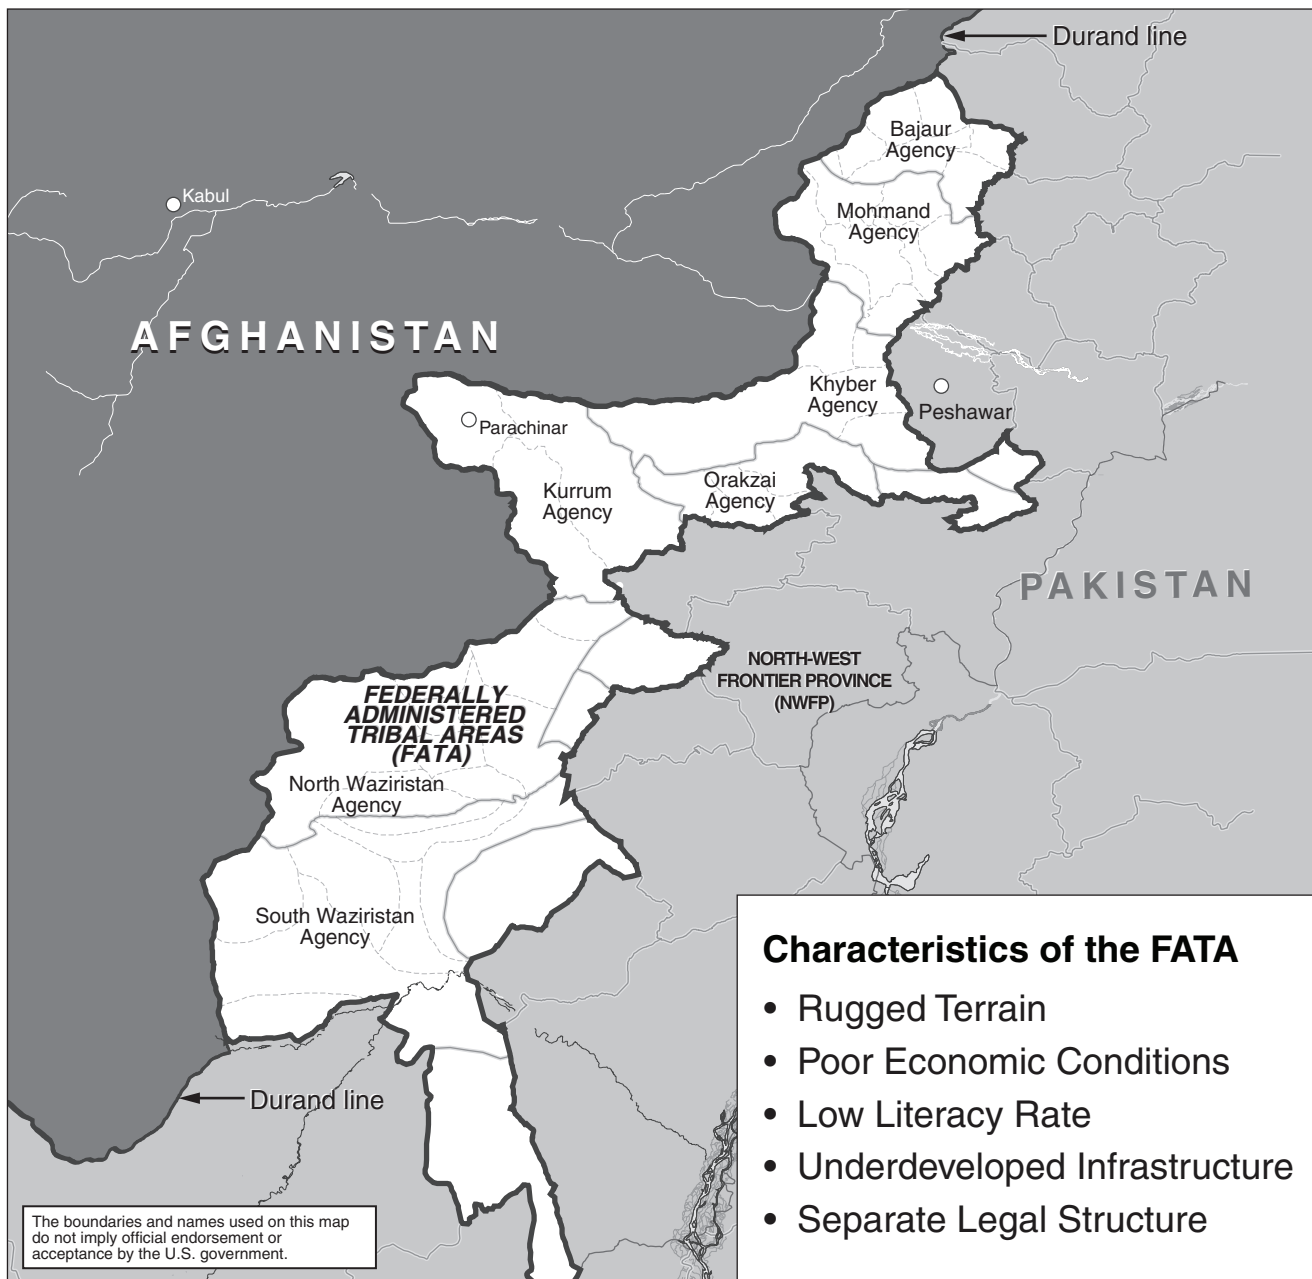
Durand line

Bajaur Agency

Mohmand Agency

Kabul

AFGHANISTAN

Khyber Agency

Peshawar

Parachinar

Orakzai Agency

Kurrum Agency

PAKISTAN

NORTH-WEST FRONTIER PROVINCE (NWFP)

FEDERALLY ADMINISTERED TRIBAL AREAS (FATA)

North Waziristan Agency

South Waziristan Agency

Characteristics of the FATA

• Rugged Terrain
• Poor Economic Conditions
• Low Literacy Rate
• Underdeveloped Infrastructure
• Separate Legal Structure

Durand line

The boundaries and names used on this map do not imply official endorsement or acceptance by the U.S. government.